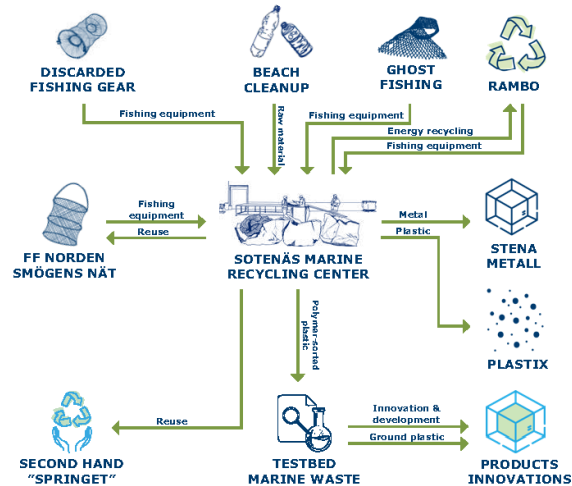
DISCARDED FISHING GEAR

BEACH CLEANUP

GHOST FISHING

RAMBO

Fishing equipment

Raw material

Fishing equipment

Energy recycling

Fishing equipment

Fishing equipment

Reuse

FF NORDEN SMÖGENS NÄT

SOTENÄS MARINE RECYCLING CENTER

Metal

Plastic

STENA METALL

PLASTIX

Polymer-sorted plastic

Reuse

SECOND HAND "SPRINGET"

TESTBED MARINE WASTE

Innovation & development

Ground plastic

PRODUCTS INNOVATIONS